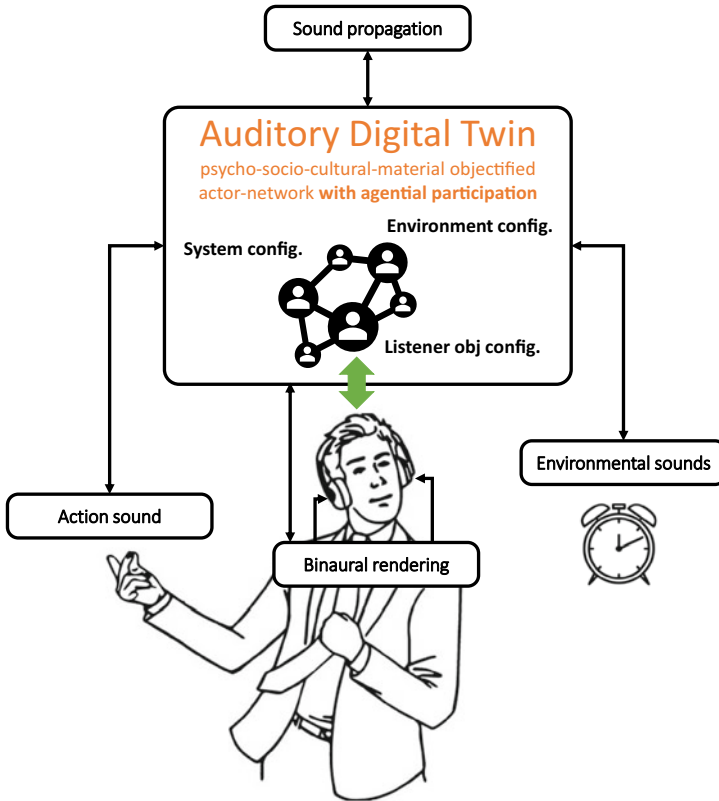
Sound propagation

Auditory Digital Twin

psycho-socio-cultural-material objectified actor-network **with agential participation**

Environment config.

System config.

Listener obj config.

Environmental sounds

Action sound

Binaural rendering